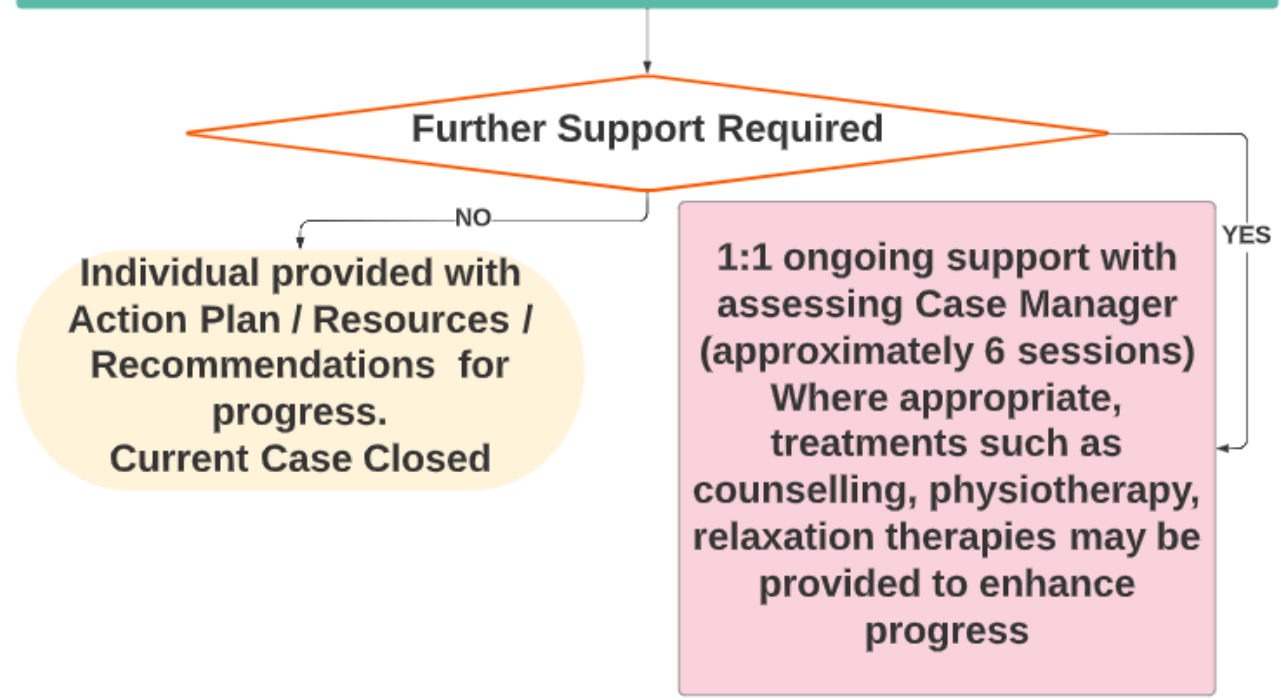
Further Support Required

NO

YES

Individual provided with Action Plan / Resources / Recommendations for progress.
Current Case Closed

1:1 ongoing support with assessing Case Manager (approximately 6 sessions)
Where appropriate, treatments such as counselling, physiotherapy, relaxation therapies may be provided to enhance progress